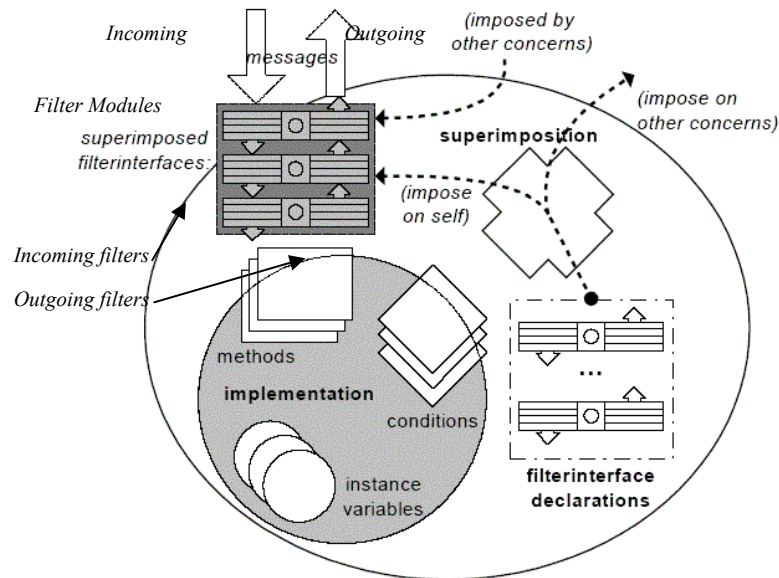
Incoming

messages

Outgoing

(imposed by other concerns)

Filter Modules

superimposed filterinterfaces:

(impose on other concerns)

superimposition

(impose on self)

Incoming filters

Outgoing filters

methods

implementation

conditions

instance variables

...

filterinterface declarations